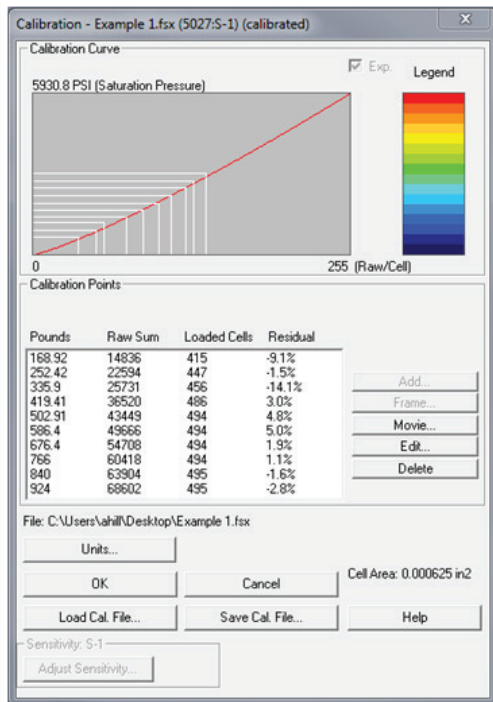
Calibration - Example 1.fsx (5027:S-1) (calibrated)

Calibration Curve

Exp.

Legend

5930.8 PSI (Saturation Pressure)

0

255 (Raw/Cell)

Calibration Points

| Pounds | Raw Sum | Loaded Cells | Residual |
|---|---|---|---|
| 168.92 | 14836 | 415 | -9.1% |
| 252.42 | 22594 | 447 | -1.5% |
| 335.9 | 25731 | 456 | -14.1% |
| 419.41 | 36520 | 486 | 3.0% |
| 502.91 | 43449 | 494 | 4.8% |
| 586.4 | 49666 | 494 | 5.0% |
| 676.4 | 54708 | 494 | 1.9% |
| 766 | 60418 | 494 | 1.1% |
| 840 | 63904 | 495 | -1.6% |
| 924 | 68602 | 495 | -2.8% |

Add...

Frame...

Movie...

Edit...

Delete

File: C:\Users\ahill\Desktop\Example 1.fsx

Units...

OK

Cancel

Cell Area: 0.000625 in2

Load Cal. File...

Save Cal. File...

Help

Sensitivity: S-1

Adjust Sensitivity...